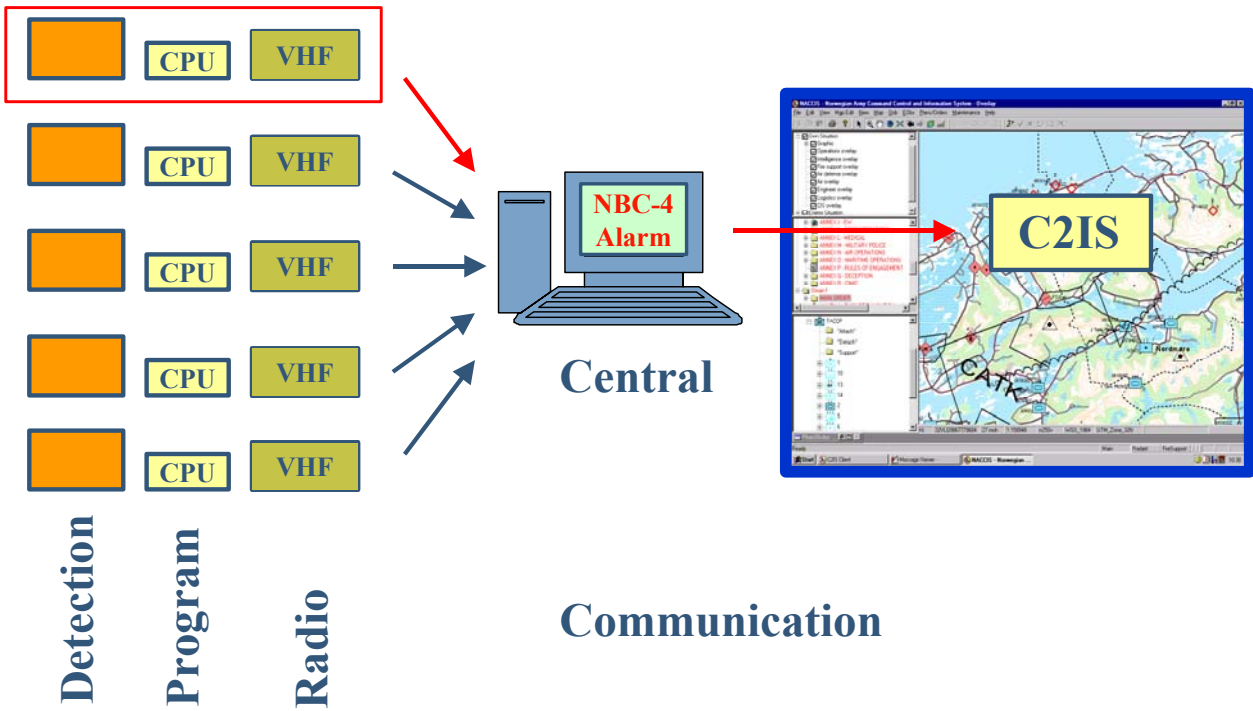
CPU VHF

CPU VHF

CPU VHF

CPU VHF

CPU VHF

NBC-4 Alarm

Central

C2IS

NACCIS - Norwegian Army Command Control and Information System - Overlay

Nordmøre

CATK

Detection

Program

Radio

Communication